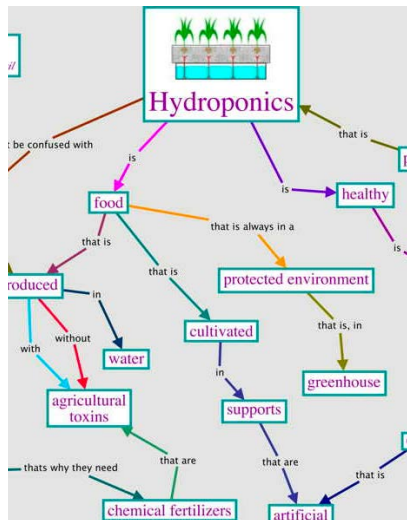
il

Hydroponics

t be confused with

is

that is

is

food

healthy

that is always in a

is

that is

that is

roduced

protected environment

in

without

with

cultivated

that is, in

water

in

agricultural toxins

supports

greenhouse

that are

thats why they need

that are

that is

chemical fertilizers

artificial